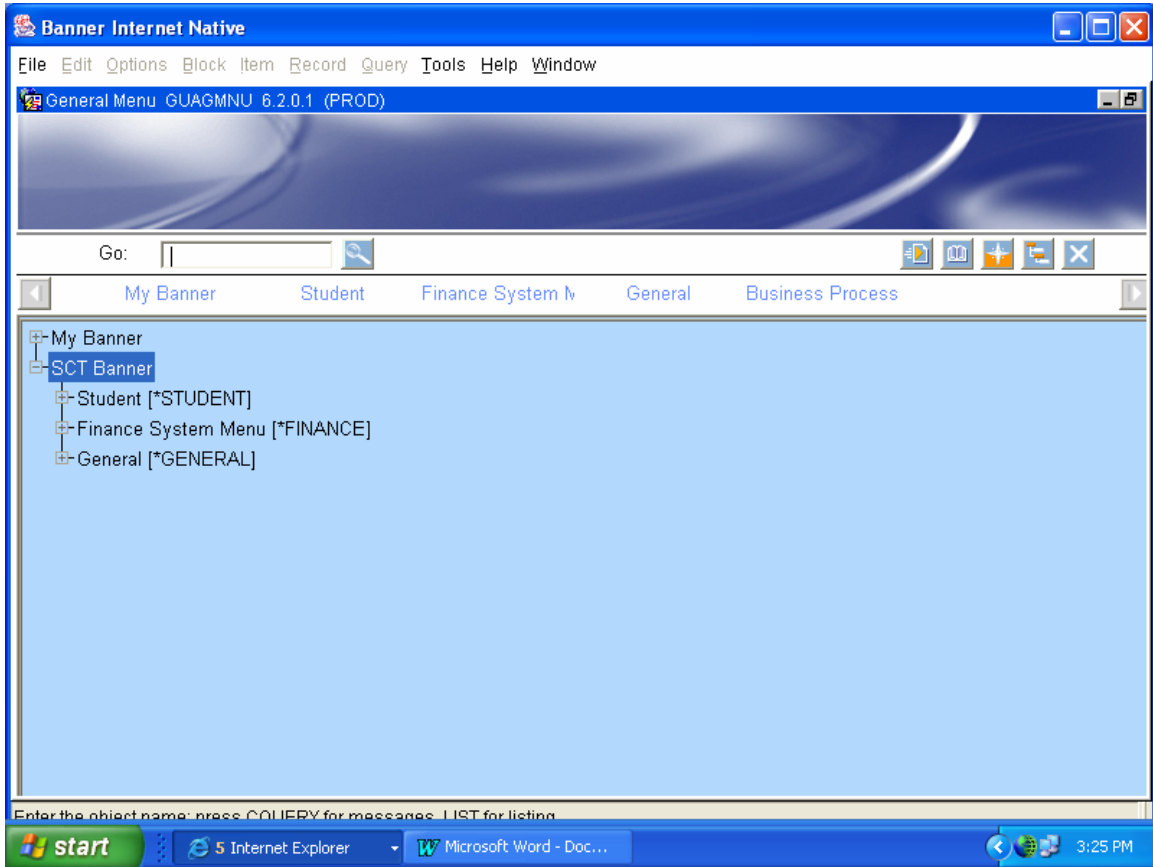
Banner Internet Native

File Edit Options Block Item Record Query Tools Help Window

General Menu GUAGMNU 6.2.0.1 (PROD)

Go:

My Banner Student Finance System M General Business Process

My Banner
SCT Banner
Student [*STUDENT]
Finance System Menu [*FINANCE]
General [*GENERAL]

Enter the object name; press COUERY for messages, LIST for listing

start 5 Internet Explorer Microsoft Word - Doc... 3:25 PM